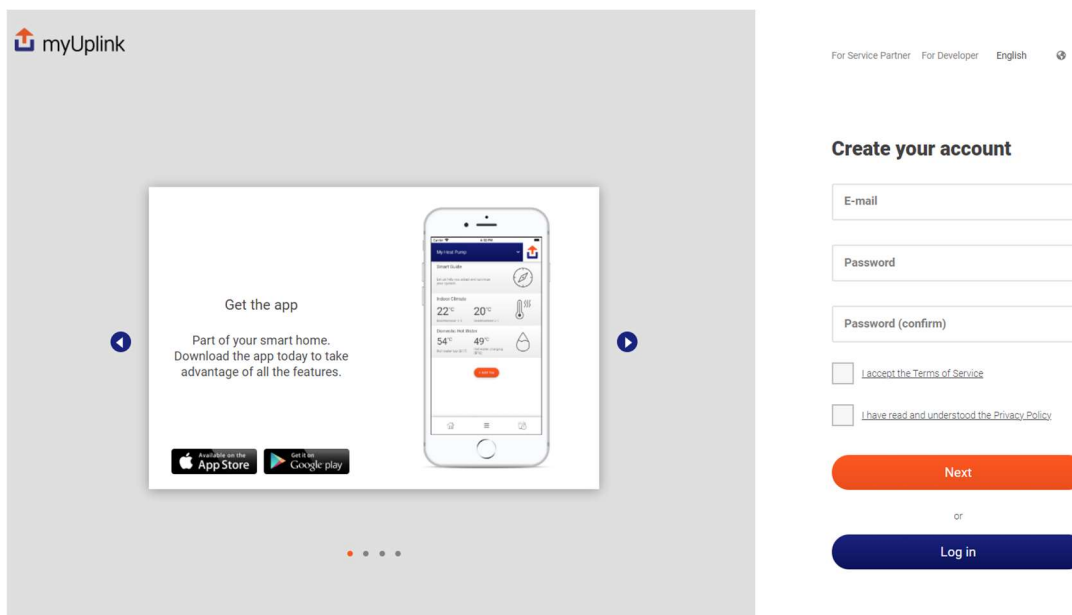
myUplink

Get the app

Part of your smart home. Download the app today to take advantage of all the features.

My Heat Pump

Smart Guide

Indoor Climate

22°C

20°C

Domestic Hot Water

54°C

49°C

Available on the App Store

Get it on Google play

For Service Partner For Developer English

Create your account

E-mail

Password

Password (confirm)

I accept the Terms of Service

I have read and understood the Privacy Policy

Next

or

Log in